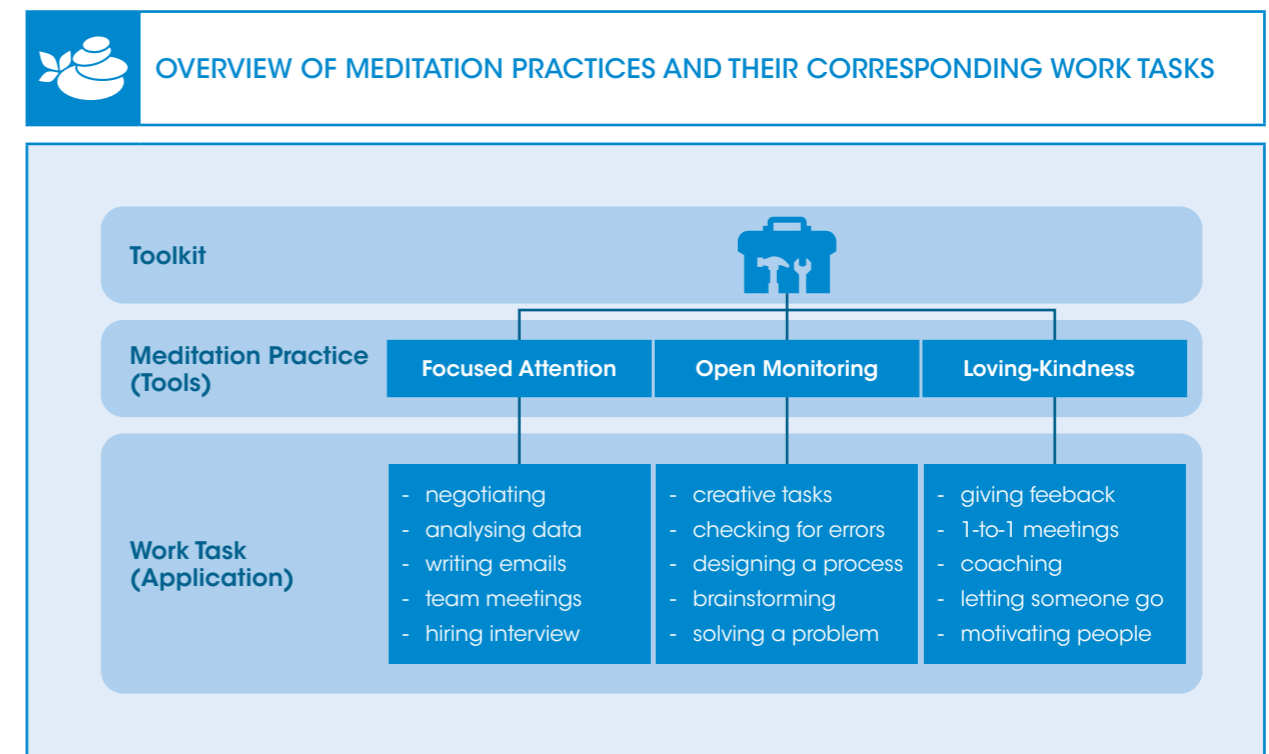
OVERVIEW OF MEDITATION PRACTICES AND THEIR CORRESPONDING WORK TASKS

Toolkit

Meditation Practice (Tools)

Focused Attention

Open Monitoring

Loving-Kindness

Work Task (Application)

- negotiating
- analysing data
- writing emails
- team meetings
- hiring interview

- creative tasks
- checking for errors
- designing a process
- brainstorming
- solving a problem

- giving feeback
- 1-to-1 meetings
- coaching
- letting someone go
- motivating people